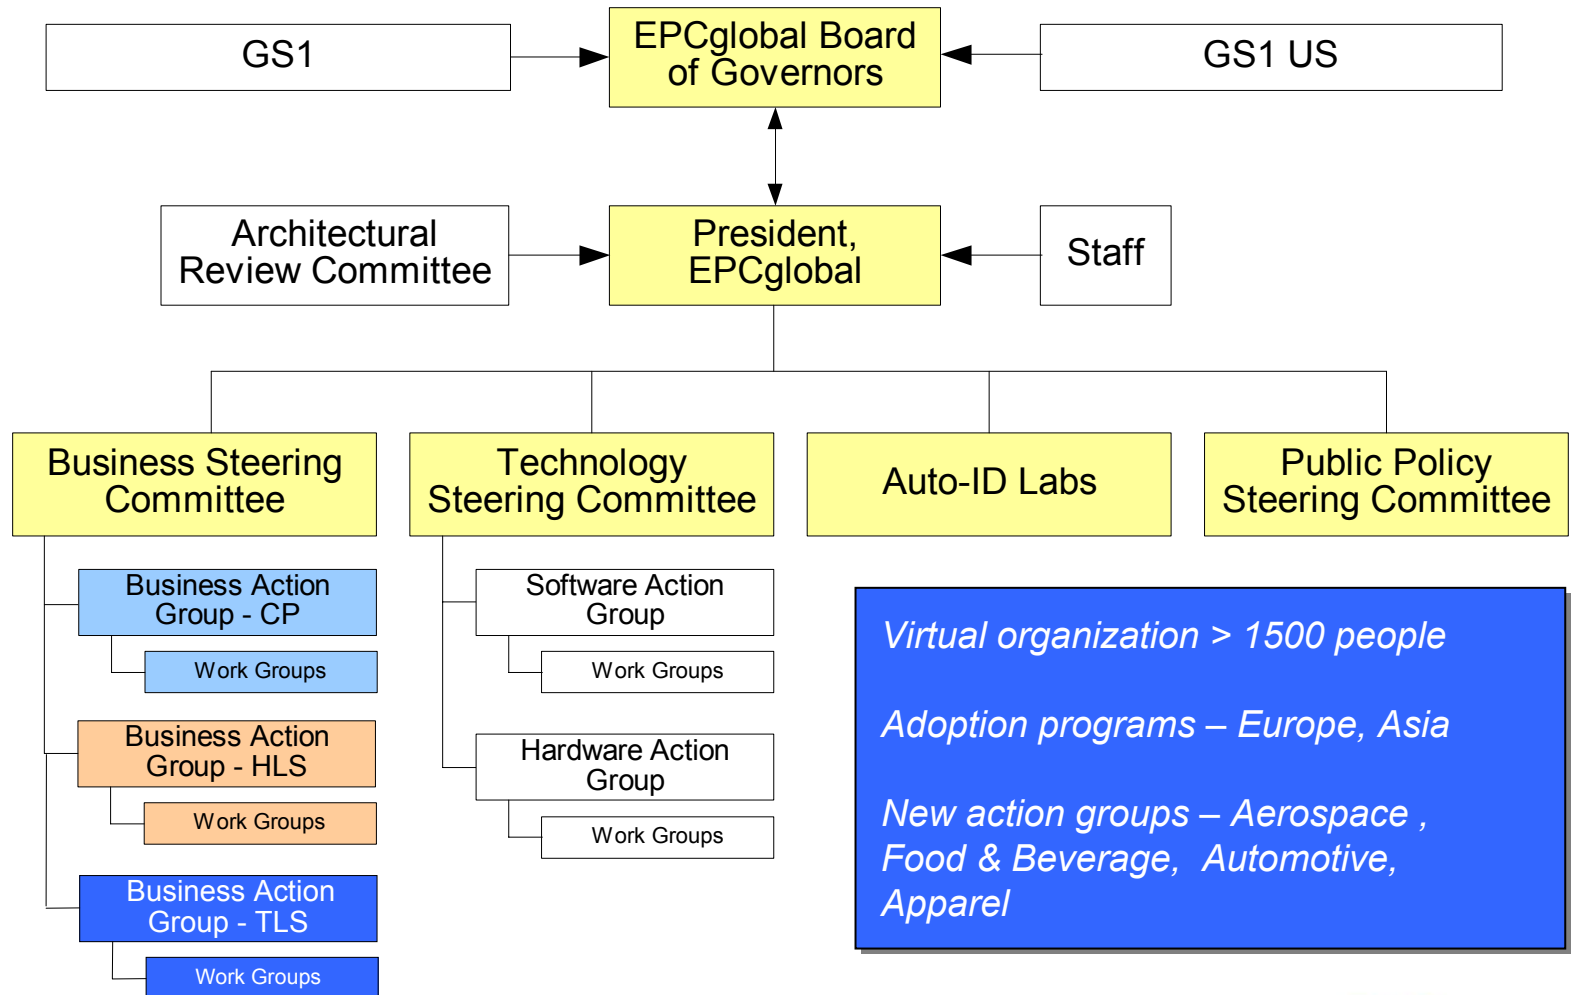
GS1

EPCglobal Board of Governors

GS1 US

Architectural Review Committee

President, EPCglobal

Staff

Business Steering Committee

Technology Steering Committee

Auto-ID Labs

Public Policy Steering Committee

Business Action Group - CP

Work Groups

Business Action Group - HLS

Work Groups

Business Action Group - TLS

Work Groups

Software Action Group

Work Groups

Hardware Action Group

Work Groups

*Virtual organization > 1500 people*

*Adoption programs – Europe, Asia*

*New action groups – Aerospace , Food & Beverage, Automotive, Apparel*